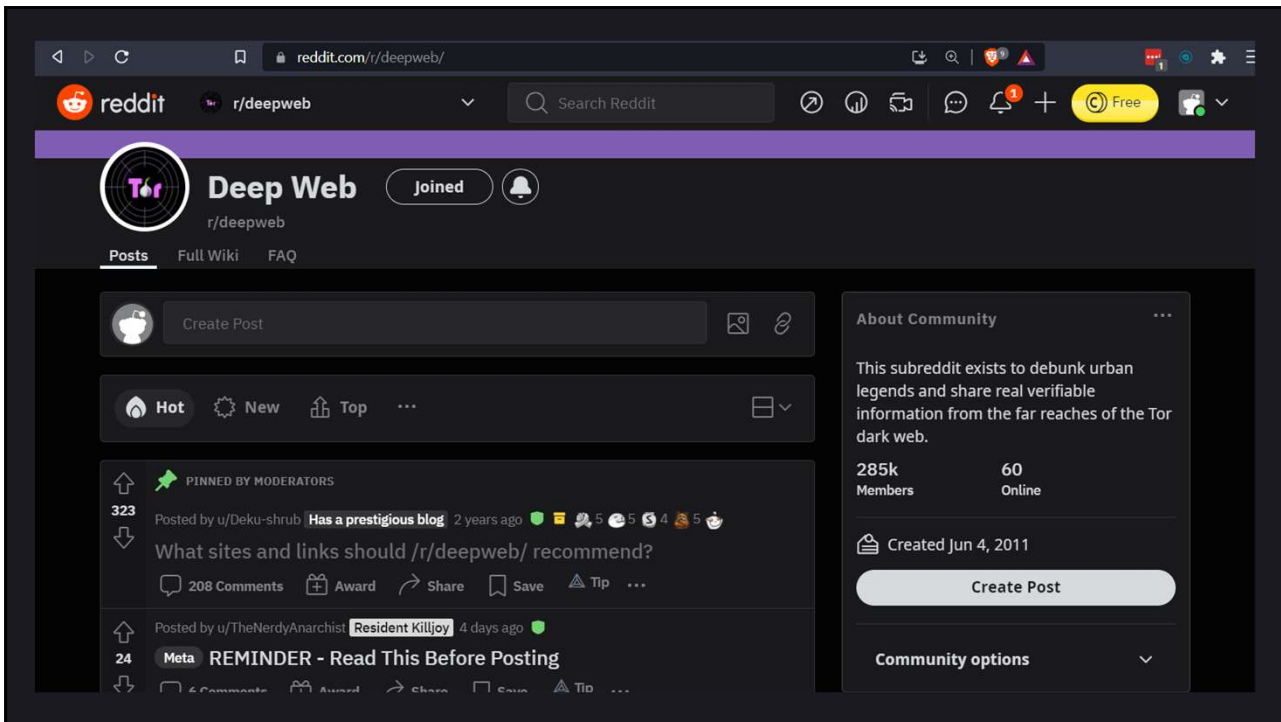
reddit.com/r/deepweb/

reddit r/deepweb Search Reddit 1 Free

Tor

Deep Web Joined

r/deepweb

Posts Full Wiki FAQ

Create Post

Hot New Top ···

PINNED BY MODERATORS

323

Posted by u/Deku-shrub Has a prestigious blog 2 years ago 5 5 4 5

What sites and links should /r/deepweb/ recommend?

208 Comments Award Share Save Tip ···

Posted by u/TheNerdyAnarchist Resident Killjoy 4 days ago

24

Meta REMINDER - Read This Before Posting

6 Comments Award Share Save Tip ···

About Community ···

This subreddit exists to debunk urban legends and share real verifiable information from the far reaches of the Tor dark web.

285k Members

60 Online

Created Jun 4, 2011

Create Post

Community options